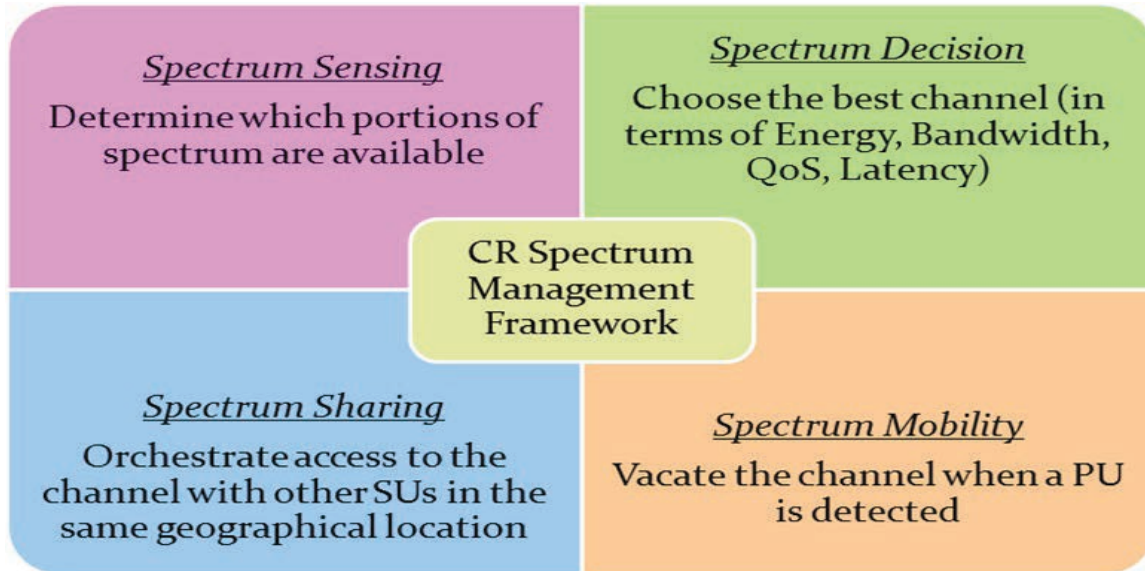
Spectrum Sensing
Determine which portions of spectrum are available

Spectrum Decision
Choose the best channel (in terms of Energy, Bandwidth, QoS, Latency)

CR Spectrum Management Framework

Spectrum Sharing
Orchestrate access to the channel with other SUs in the same geographical location

Spectrum Mobility
Vacate the channel when a PU is detected